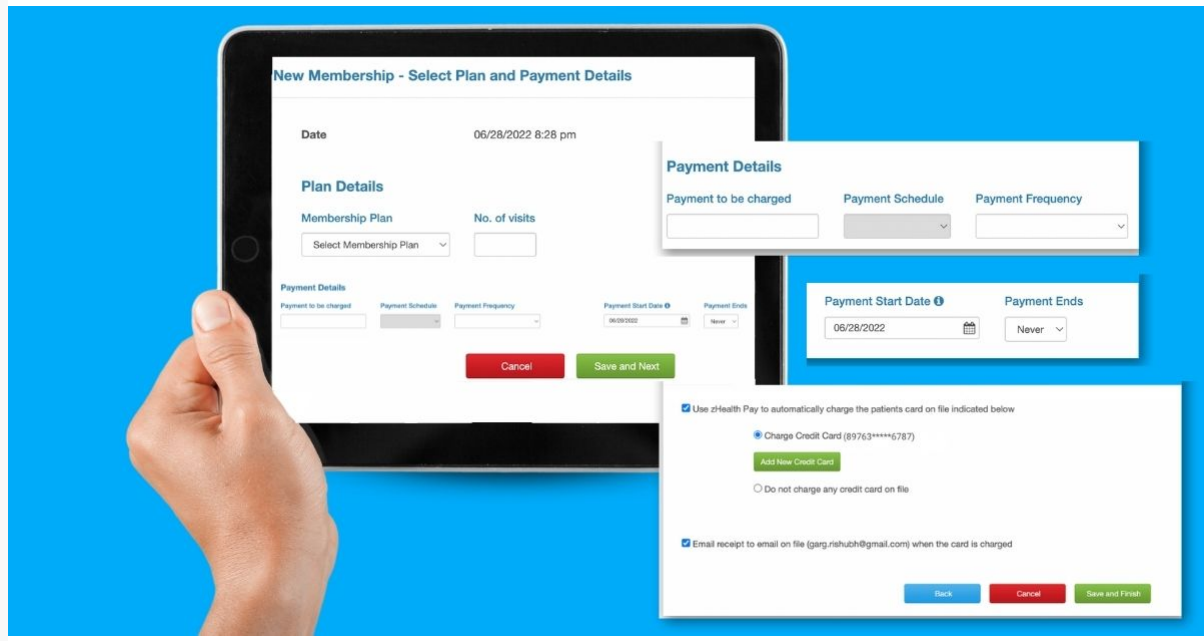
New Membership - Select Plan and Payment Details

Date 06/28/2022 8:28 pm

Plan Details

Membership Plan

Select Membership Plan

No. of visits

Payment Details

Payment to be charged

Payment Schedule

Payment Frequency

Payment Start Date

06/28/2022

Payment Ends

Never

Cancel

Save and Next

Payment Details

Payment to be charged

Payment Schedule

Payment Frequency

Payment Start Date

06/28/2022

Payment Ends

Never

Use zHealth Pay to automatically charge the patients card on file indicated below

Charge Credit Card (89763*****6787)

Add New Credit Card

Do not charge any credit card on file

Email receipt to email on file (garg.rishubh@gmail.com) when the card is charged

Back

Cancel

Save and Finish